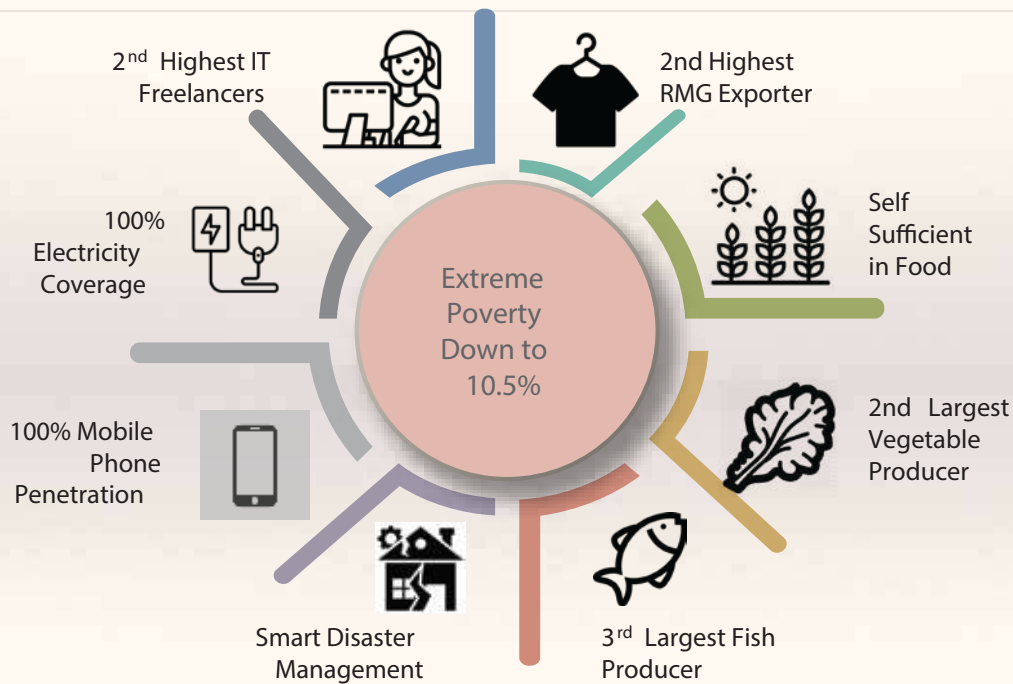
Extreme Poverty Down to 10.5%

2$^{nd}$ Highest IT Freelancers

2nd Highest RMG Exporter

Self Sufficient in Food

2nd Largest Vegetable Producer

3$^{rd}$ Largest Fish Producer

Smart Disaster Management

100% Mobile Phone Penetration

100% Electricity Coverage